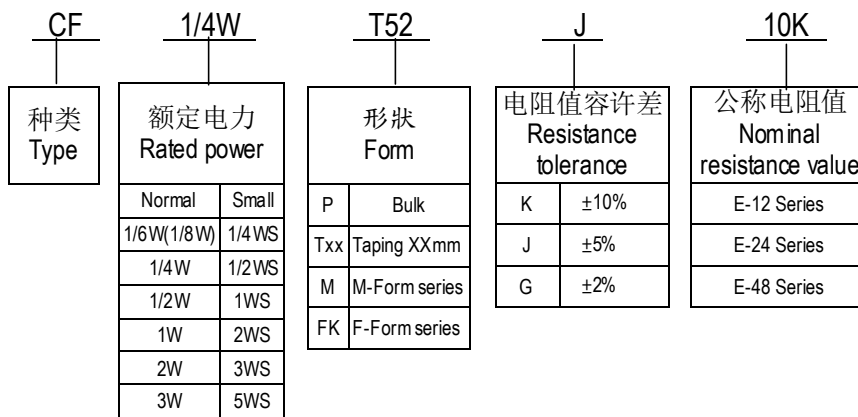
CF

种类
Type

1/4W

额定电力
Rated power

| Normal | Small |
|---|---|
| 1/6W(1/8W) | 1/4WS |
| 1/4W | 1/2WS |
| 1/2W | 1WS |
| 1W | 2WS |
| 2W | 3WS |
| 3W | 5WS |

T52

形狀
Form

| P | Bulk |
|---|---|
| Txx | Taping XXmm |
| M | M-Form series |
| FK | F-Form series |

J

电阻值容许差
Resistance tolerance

| K | ±10% |
|---|---|
| J | ±5% |
| G | ±2% |

10K

公称电阻值
Nominal resistance value

| E-12 Series |
|---|
| E-24 Series |
| E-48 Series |